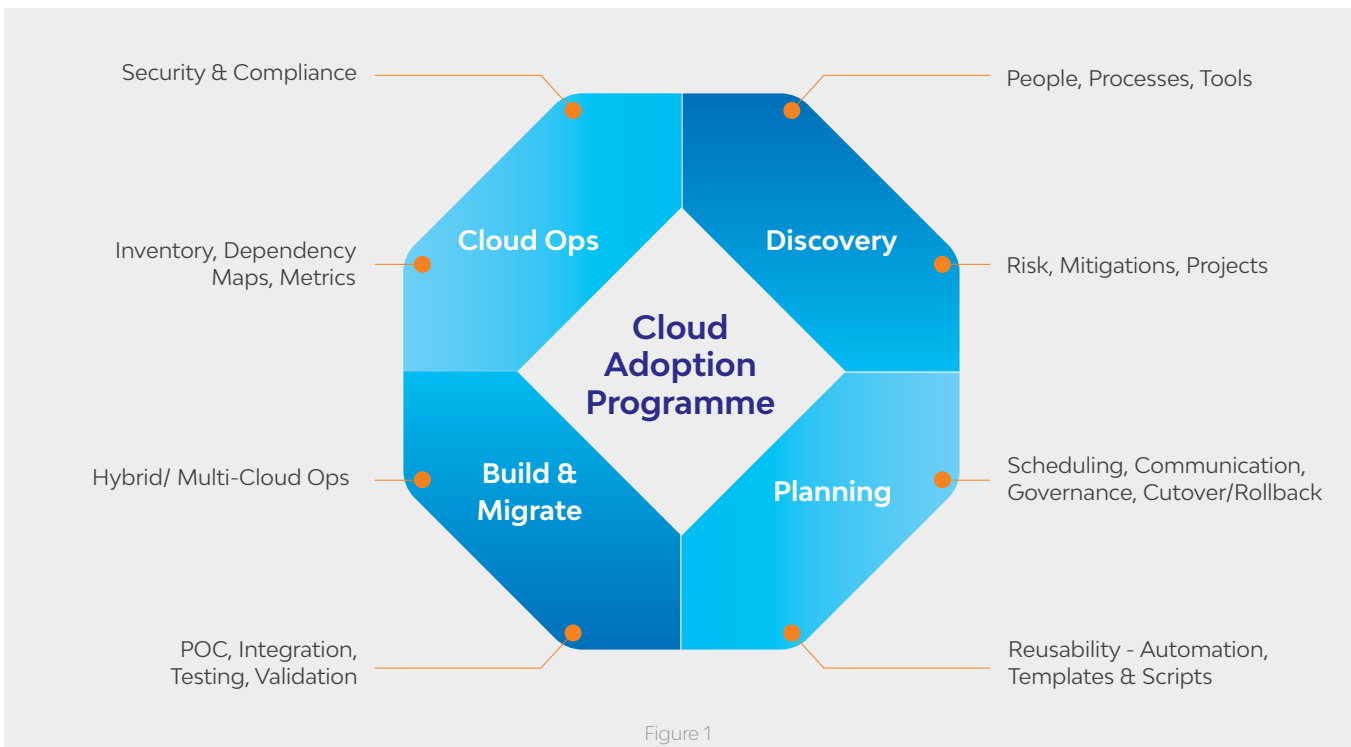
Security & Compliance

People, Processes, Tools

Cloud Ops

Discovery

Inventory, Dependency Maps, Metrics

Risk, Mitigations, Projects

Cloud Adoption Programme

Hybrid/ Multi-Cloud Ops

Build & Migrate

Planning

Scheduling, Communication, Governance, Cutover/Rollback

POC, Integration, Testing, Validation

Reusability - Automation, Templates & Scripts

Figure 1